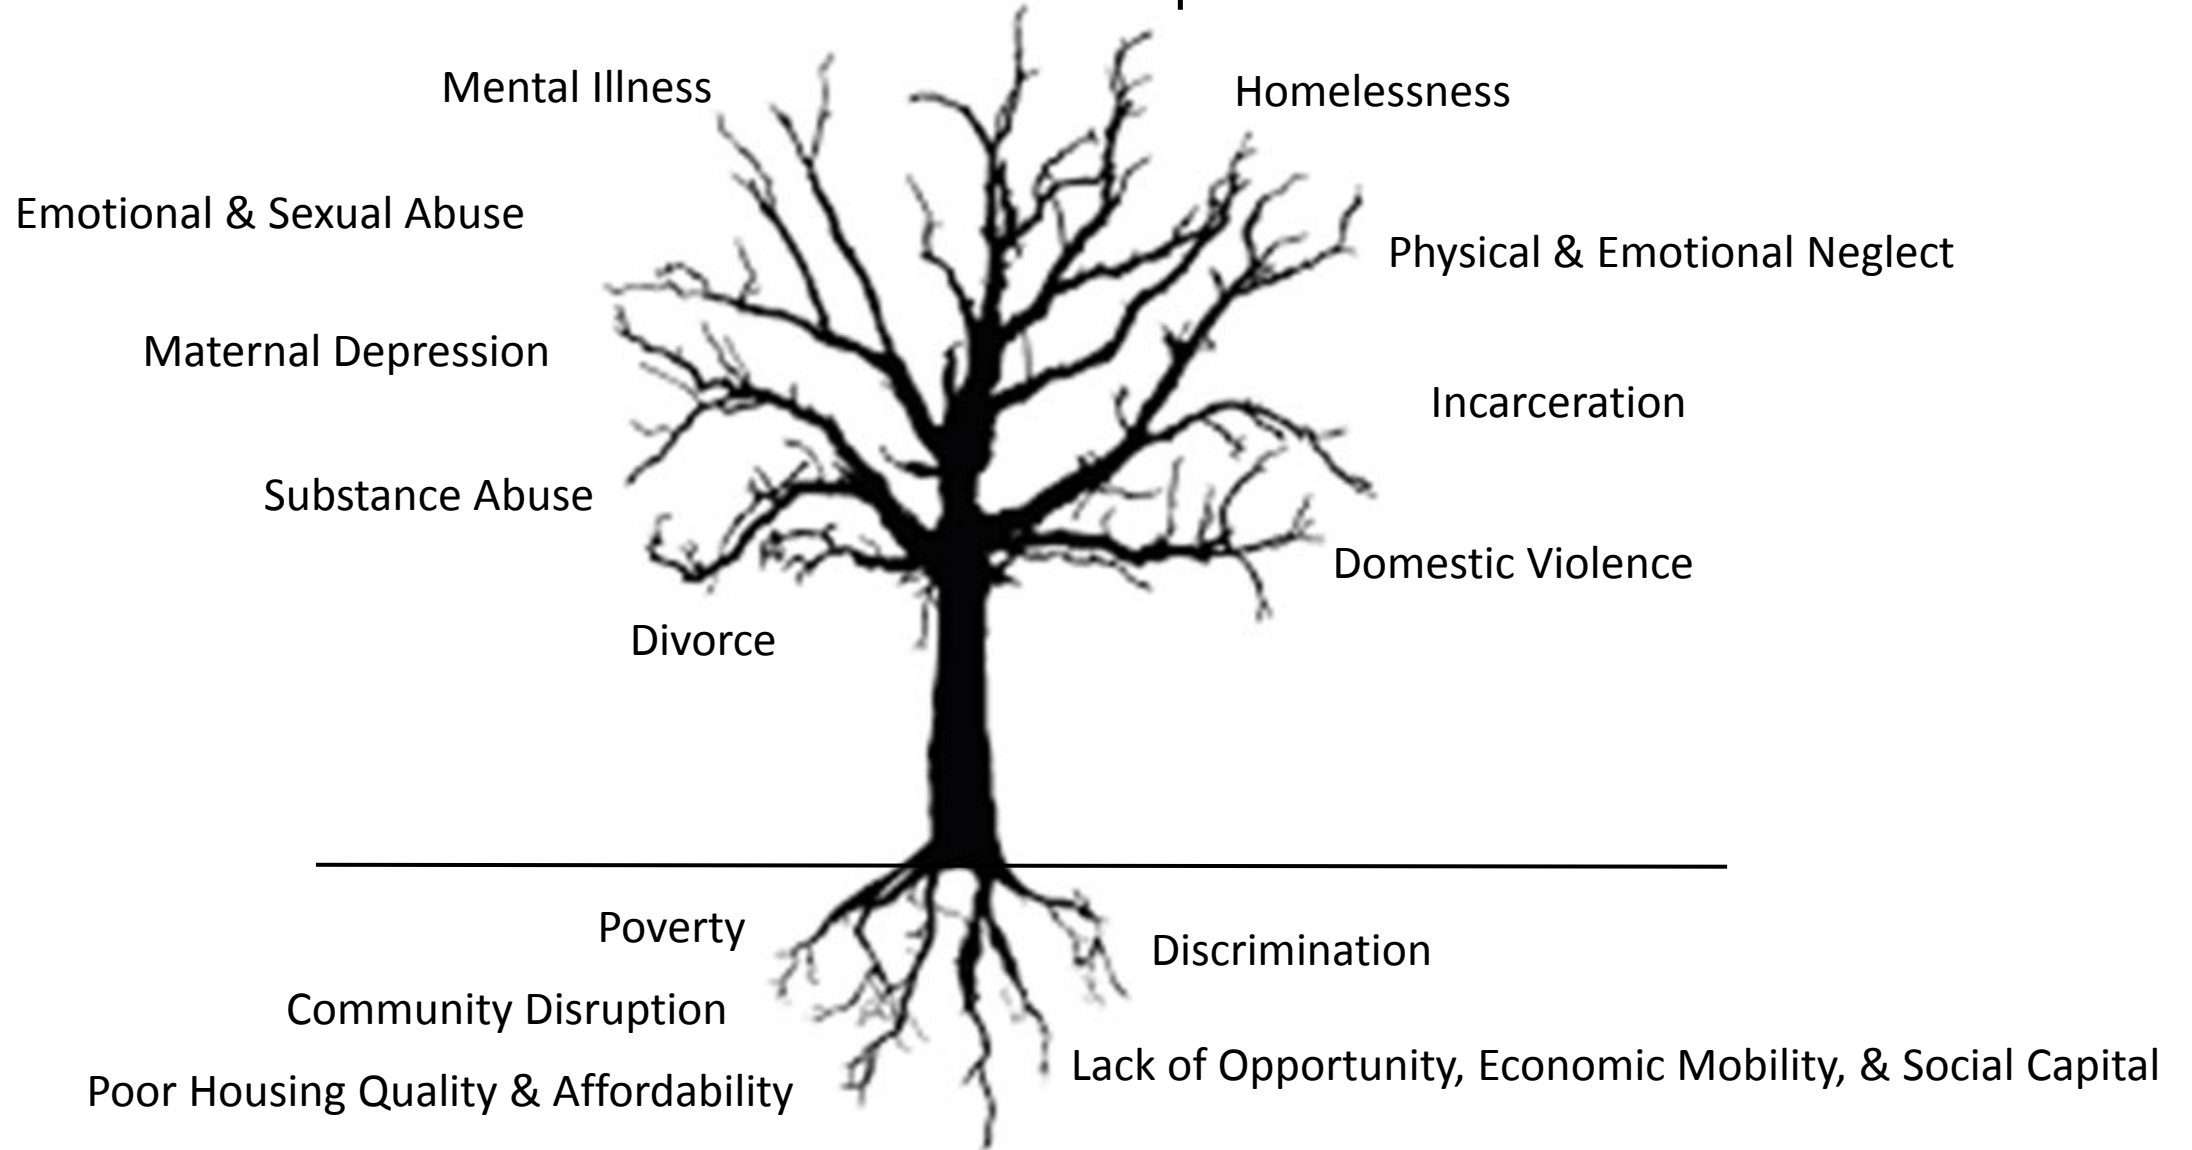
Mental Illness

Homelessness

Emotional & Sexual Abuse

Physical & Emotional Neglect

Maternal Depression

Incarceration

Substance Abuse

Domestic Violence

Divorce

Poverty

Discrimination

Community Disruption

Lack of Opportunity, Economic Mobility, & Social Capital

Poor Housing Quality & Affordability